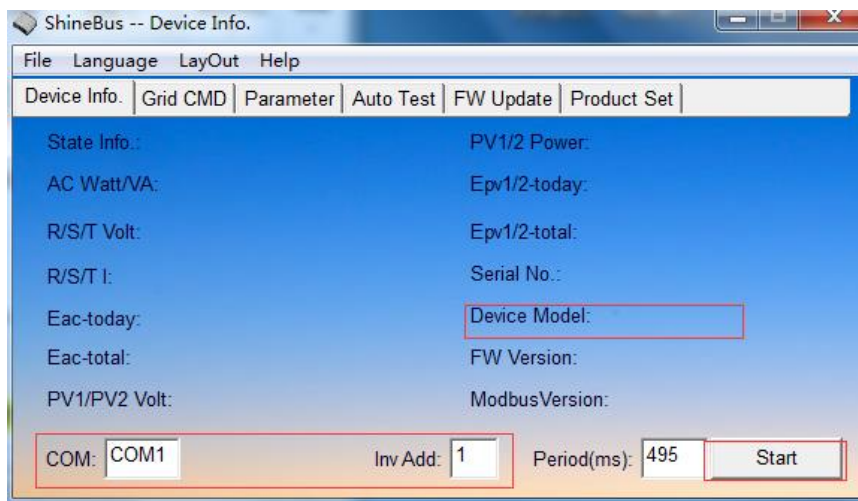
ShineBus -- Device Info.

File Language LayOut Help

Device Info. | Grid CMD | Parameter | Auto Test | FW Update | Product Set

State Info.:

AC Watt/VA:

R/S/T Volt:

R/S/T I:

Eac-today:

Eac-total:

PV1/PV2 Volt:

PV1/2 Power:

Epv1/2-today:

Epv1/2-total:

Serial No.:

Device Model:

FW Version:

ModbusVersion:

COM: COM1

Inv Add: 1

Period(ms): 495

Start